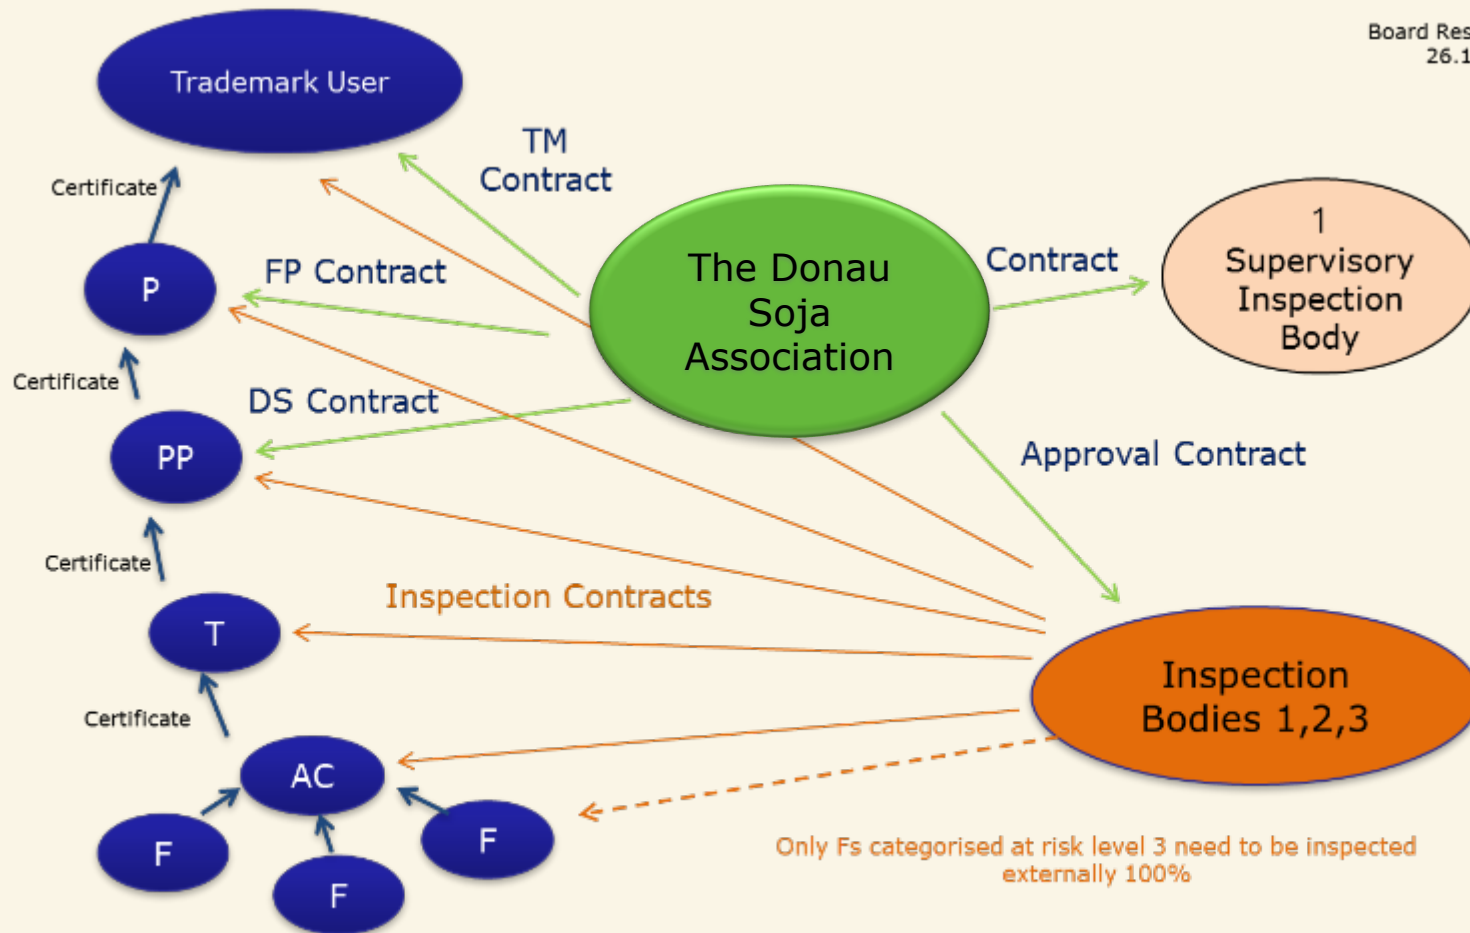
Board Res
26.1

Trademark User

TM Contract

Certificate

P

FP Contract

The Donau Soja Association

Contract

1 Supervisory Inspection Body

Certificate

DS Contract

PP

Approval Contract

Certificate

Inspection Contracts

T

Inspection Bodies 1,2,3

Certificate

AC

F

F

F

Only Fs categorised at risk level 3 need to be inspected externally 100%